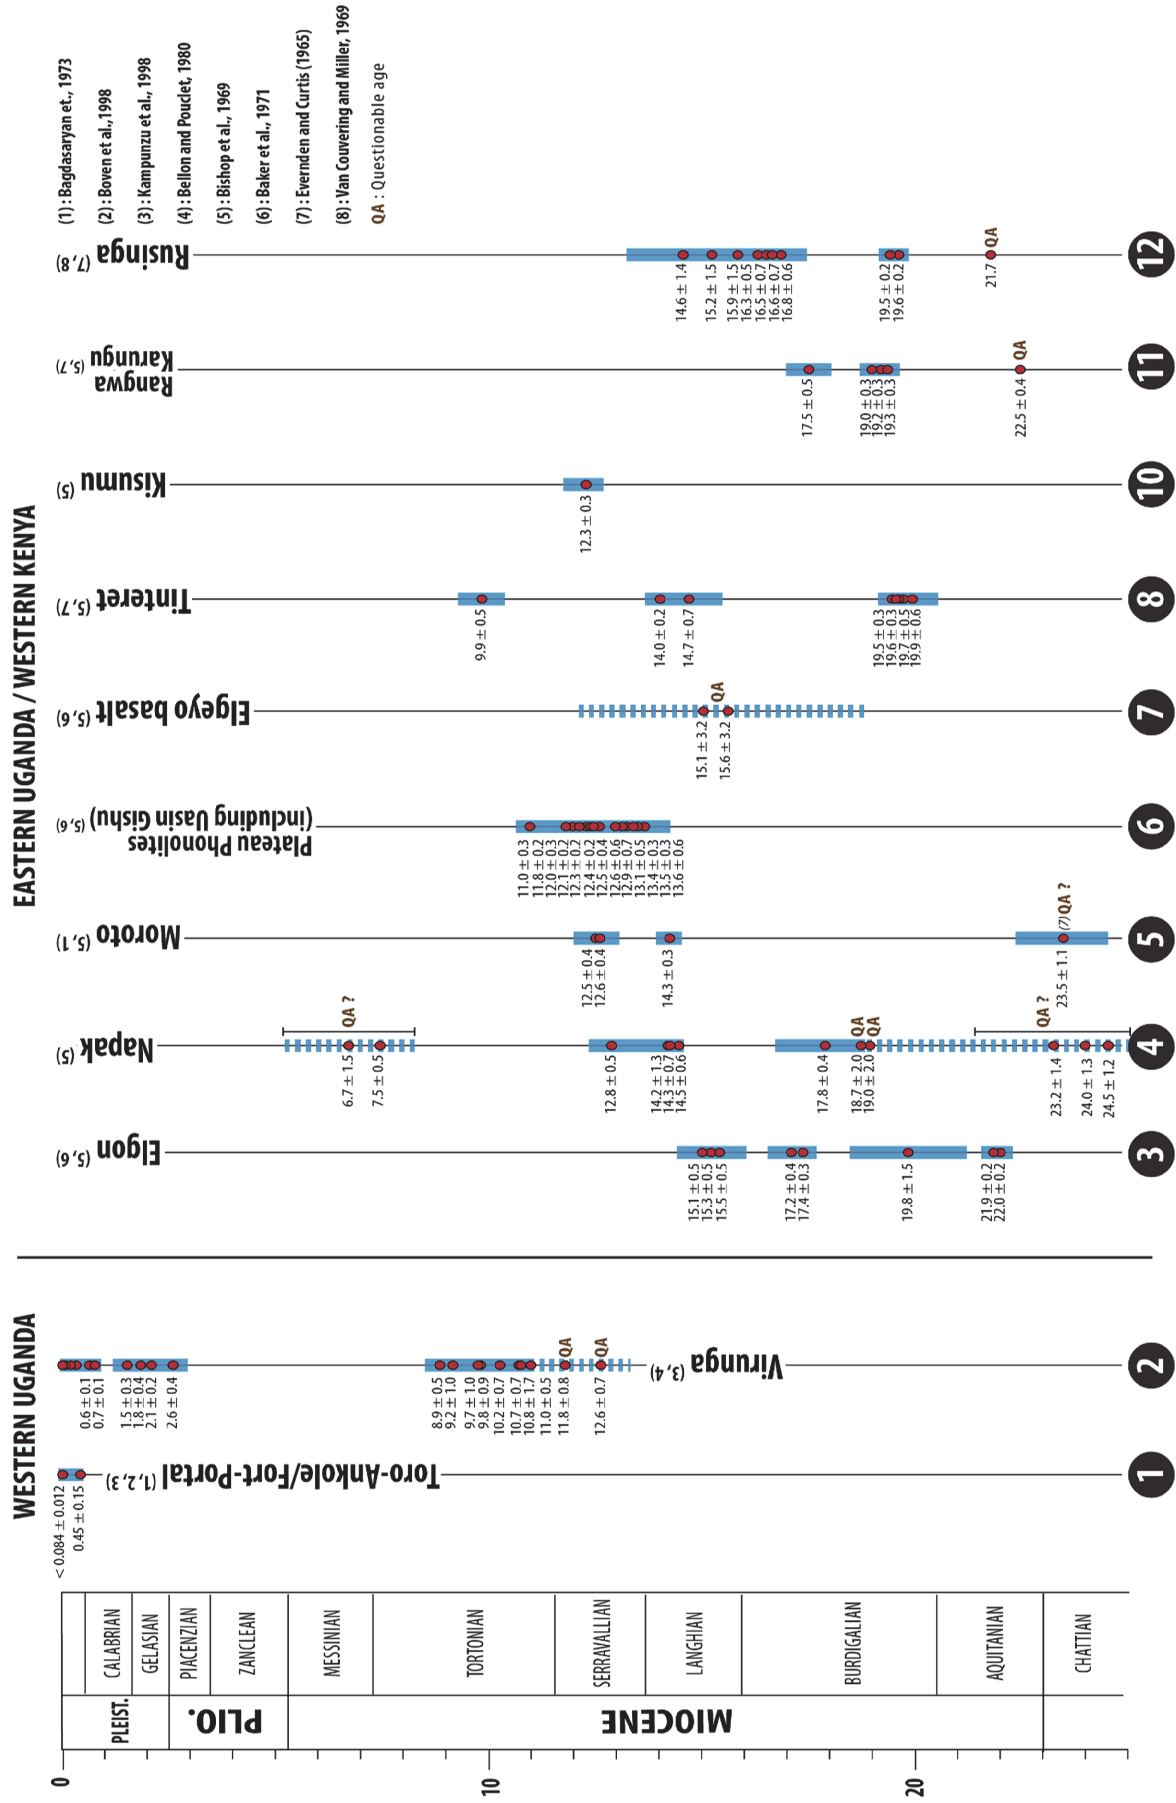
WESTERN UGANDA

EASTERN UGANDA / WESTERN KENYA

(1) : Bagdasaryan et., 1973
(2) : Boven et al.,1998
(3) : Kampunzu et al., 1998
(4) : Bellon and Pouclet, 1980
(5) : Bishop et al., 1969
(6) : Baker et al., 1971
(7) : Evernden and Curtis (1965)
(8) : Van Couvering and Miller, 1969
QA : Questionable age

1 Toro-Ankole/Fort-Portal (1, 2, 3)
< 0.084 ± 0.012
0.45 ± 0.15

2 Virunga (3, 4)
0.6 ± 0.1
0.7 ± 0.1
1.5 ± 0.3
1.8 ± 0.4
2.1 ± 0.2
2.6 ± 0.4
8.9 ± 0.5
9.2 ± 1.0
9.7 ± 1.0
9.8 ± 0.9
10.2 ± 0.7
10.7 ± 0.7
10.8 ± 1.7
11.0 ± 0.5
11.8 ± 0.8 QA
12.6 ± 0.7 QA

3 Elgon (5, 6)
15.1 ± 0.5
15.3 ± 0.5
15.5 ± 0.5
17.2 ± 0.4
17.4 ± 0.3
19.8 ± 1.5
21.9 ± 0.2
22.0 ± 0.2

4 Napak (5)
QA ?
6.7 ± 1.5
7.5 ± 0.5
12.8 ± 0.5
14.2 ± 1.3
14.3 ± 0.7
14.5 ± 0.6
17.8 ± 0.4
QA
QA
18.7 ± 2.0
19.0 ± 2.0
QA ?
23.2 ± 1.4
24.0 ± 1.3
24.5 ± 1.2

5 Moroto (5, 1)
12.5 ± 0.4
12.6 ± 0.4
14.3 ± 0.3
(7) QA ?
23.5 ± 1.1

6 Plateau Phonolites (including Uasin Gishu) (5, 6)
11.0 ± 0.3
11.8 ± 0.2
12.0 ± 0.3
12.1 ± 0.2
12.3 ± 0.2
12.4 ± 0.2
12.5 ± 0.4
12.6 ± 0.4
12.9 ± 0.7
13.1 ± 0.5
13.4 ± 0.3
13.5 ± 0.3
13.6 ± 0.6

7 Elgeyo basalt (5, 6)
QA
15.1 ± 3.2
15.6 ± 3.2

8 Tinteret (5, 7)
9.9 ± 0.5
14.0 ± 0.2
14.7 ± 0.7
19.5 ± 0.3
19.6 ± 0.3
19.7 ± 0.5
19.9 ± 0.6

10 Kisumu (5)
12.3 ± 0.3

11 Rangwa Karungu (5, 7)
17.5 ± 0.5
19.0 ± 0.3
19.2 ± 0.3
19.3 ± 0.3
QA
22.5 ± 0.4

12 Rusinga (7, 8)
14.6 ± 1.4
15.2 ± 1.5
15.9 ± 1.5
16.3 ± 0.5
16.5 ± 0.7
16.6 ± 0.7
16.8 ± 0.6
19.5 ± 0.2
19.6 ± 0.2
QA
21.7

PLEIST. CALABRIAN GELASIAN
PLIO. PIACENZIAN ZANCLEAN
MIOCENE MESSINIAN TORTONIAN SERRAVALLIAN LANGHIAN BURDIGALIAN AQUITANIAN
CHATTIAN

0
10
20